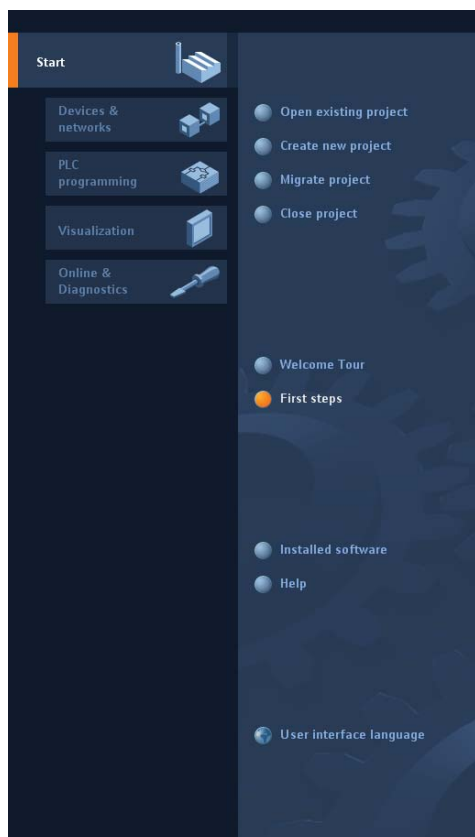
Start

Devices & networks

PLC programming

Visualization

Online & Diagnostics

Open existing project

Create new project

Migrate project

Close project

Welcome Tour

First steps

Installed software

Help

User interface language